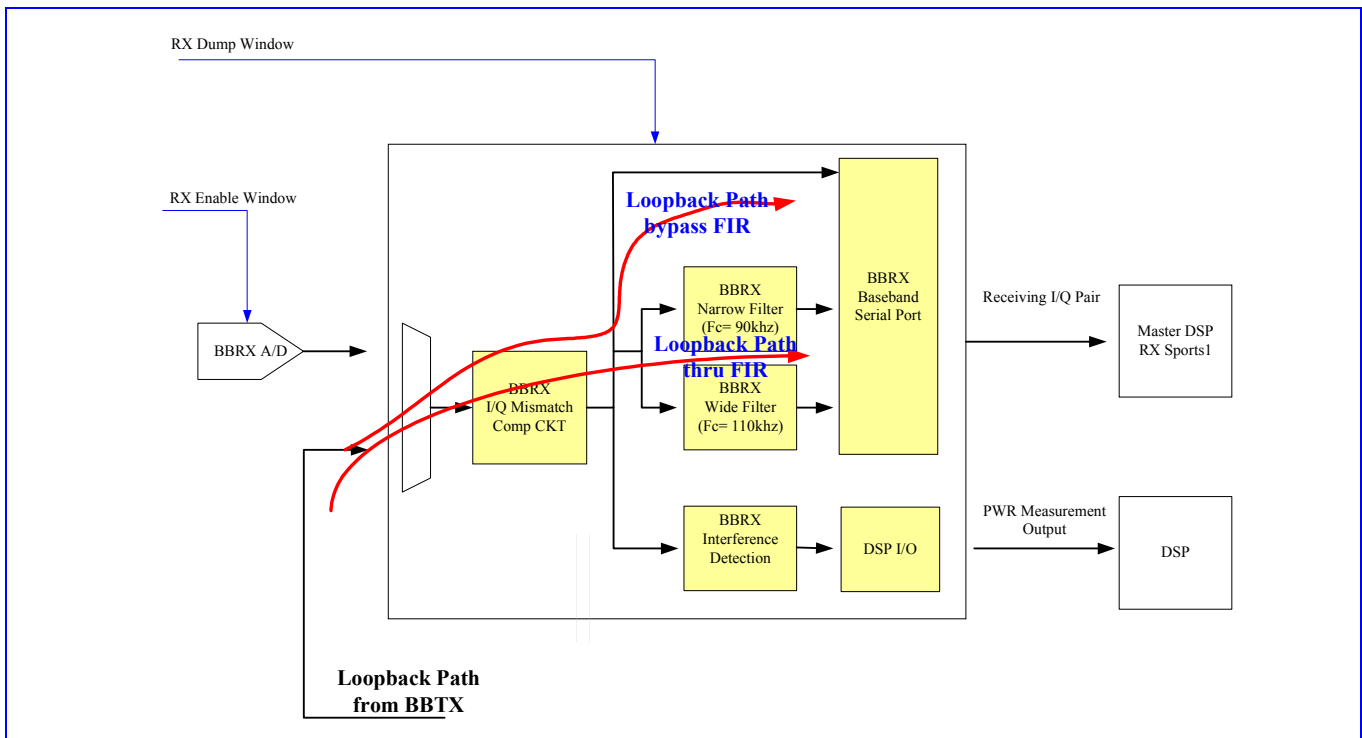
RX Dump Window

RX Enable Window

BBRX A/D

Loopback Path bypass FIR

BBRX I/Q Mismatch Comp CKT

BBRX Narrow Filter (Fc= 90khz)

Loopback Path thru FIR

BBRX Wide Filter (Fc= 110khz)

BBRX Baseband Serial Port

Receiving I/Q Pair

Master DSP RX Sports1

BBRX Interference Detection

DSP I/O

PWR Measurement Output

DSP

Loopback Path from BBTX